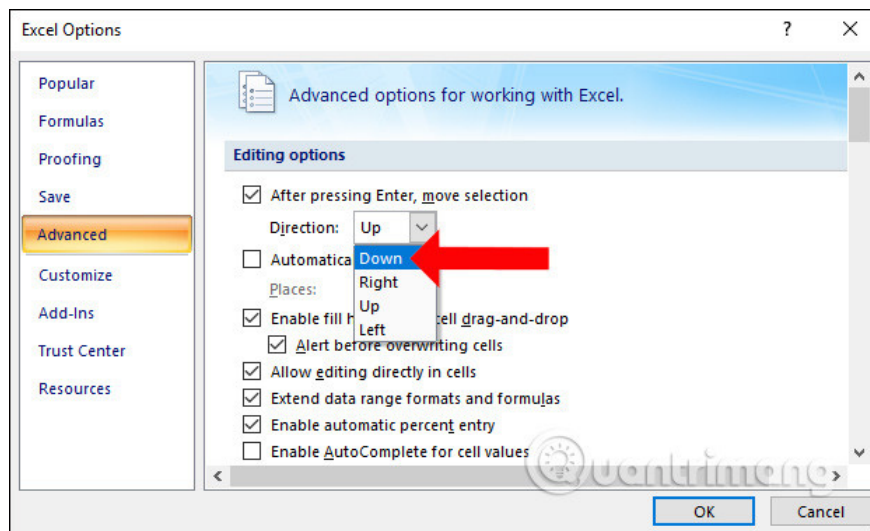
Excel Options

?

Popular

Formulas

Proofing

Save

Advanced

Customize

Add-Ins

Trust Center

Resources

Advanced options for working with Excel.

Editing options

After pressing Enter, move selection

Direction: Up

Automatica

Down

Right

Up

Left

Places:

Enable fill h cell drag-and-drop

Alert before overwriting cells

Allow editing directly in cells

Extend data range formats and formulas

Enable automatic percent entry

Enable AutoComplete for cell values

Quantrimang

OK

Cancel